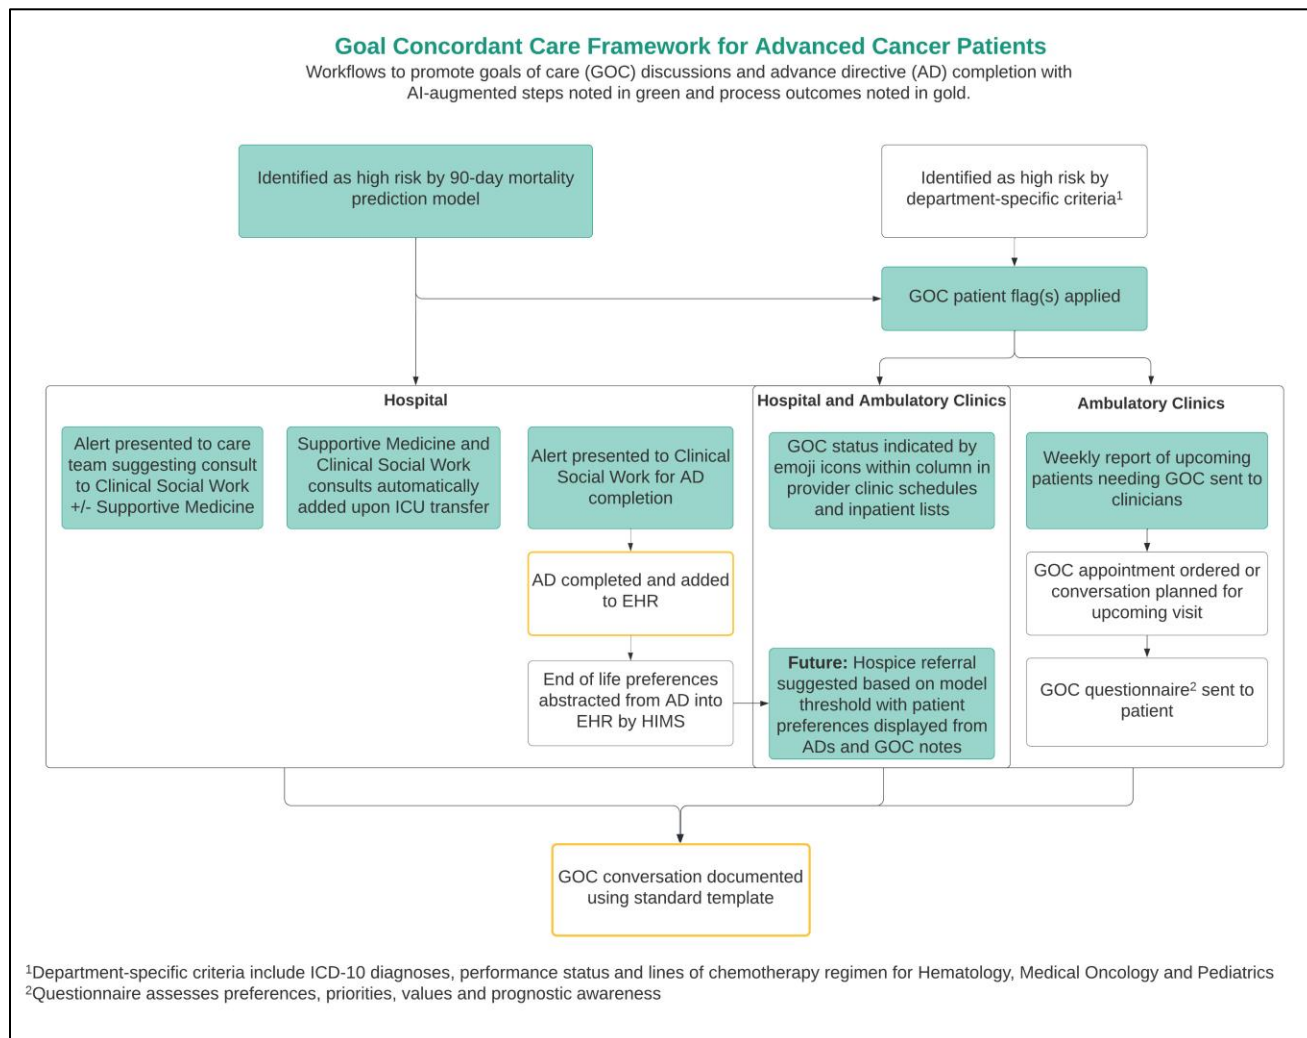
Goal Concordant Care Framework for Advanced Cancer Patients
Workflows to promote goals of care (GOC) discussions and advance directive (AD) completion with AI-augmented steps noted in green and process outcomes noted in gold.

Identified as high risk by 90-day mortality prediction model

Identified as high risk by department-specific criteria$^1$

GOC patient flag(s) applied

Hospital

Alert presented to care team suggesting consult to Clinical Social Work +/- Supportive Medicine

Supportive Medicine and Clinical Social Work consults automatically added upon ICU transfer

Alert presented to Clinical Social Work for AD completion

AD completed and added to EHR

End of life preferences abstracted from AD into EHR by HIMS

Hospital and Ambulatory Clinics

GOC status indicated by emoji icons within column in provider clinic schedules and inpatient lists

Future: Hospice referral suggested based on model threshold with patient preferences displayed from ADs and GOC notes

Ambulatory Clinics

Weekly report of upcoming patients needing GOC sent to clinicians

GOC appointment ordered or conversation planned for upcoming visit

GOC questionnaire$^2$ sent to patient

GOC conversation documented using standard template

$^1$Department-specific criteria include ICD-10 diagnoses, performance status and lines of chemotherapy regimen for Hematology, Medical Oncology and Pediatrics
$^2$Questionnaire assesses preferences, priorities, values and prognostic awareness